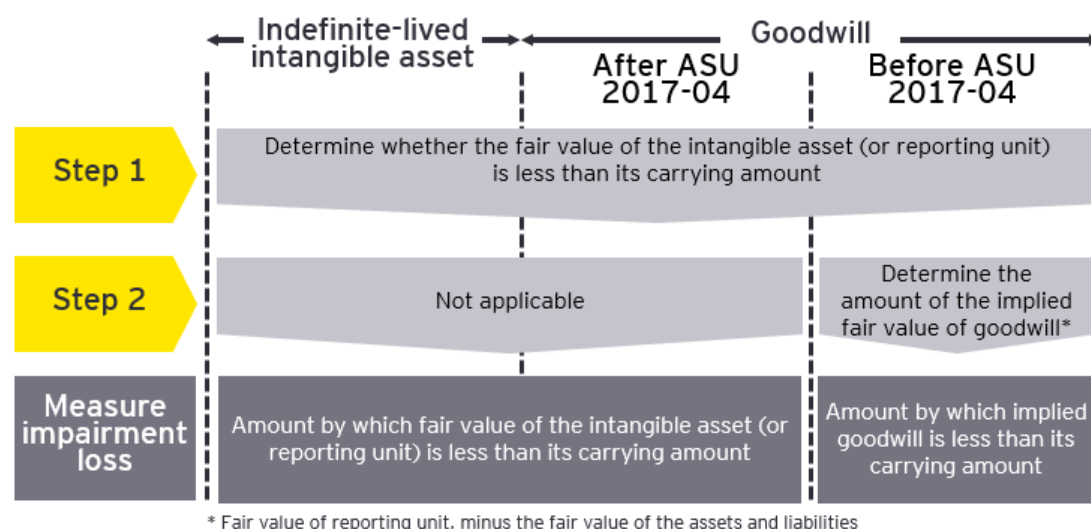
Indefinite-lived intangible asset

Goodwill

After ASU 2017-04

Before ASU 2017-04

Step 1

Determine whether the fair value of the intangible asset (or reporting unit) is less than its carrying amount

Step 2

Not applicable

Determine the amount of the implied fair value of goodwill*

Measure impairment loss

Amount by which fair value of the intangible asset (or reporting unit) is less than its carrying amount

Amount by which implied goodwill is less than its carrying amount

* Fair value of reporting unit, minus the fair value of the assets and liabilities